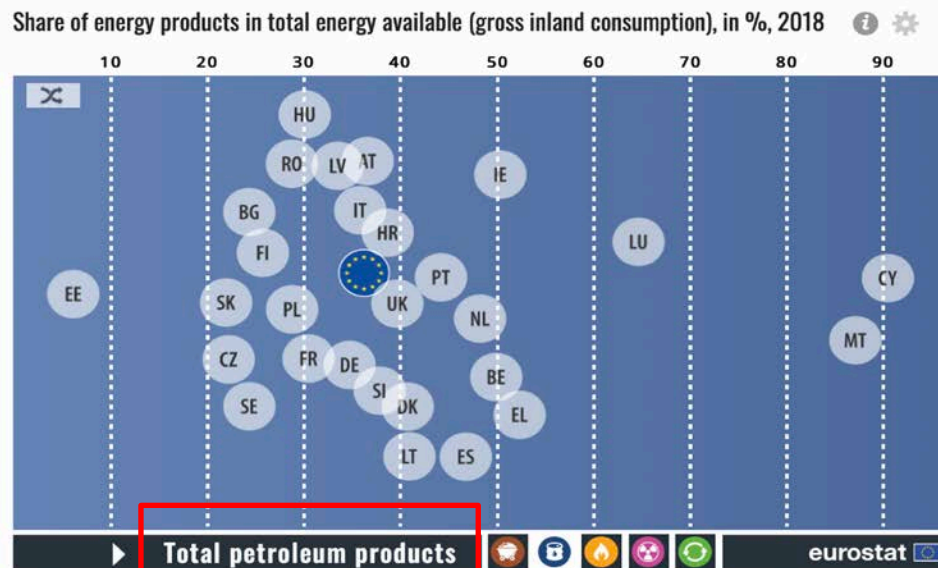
Share of energy products in total energy available (gross inland consumption), in %, 2018

10 20 30 40 50 60 70 80 90

HU
RO LV AT
IE
BG IT
HR
FI
LU
EE
PT
CY
SK
UK
PL
NL
MT
CZ FR DE
BE
SI
SE
DK
EL
LT ES

Total petroleum products

eurostat